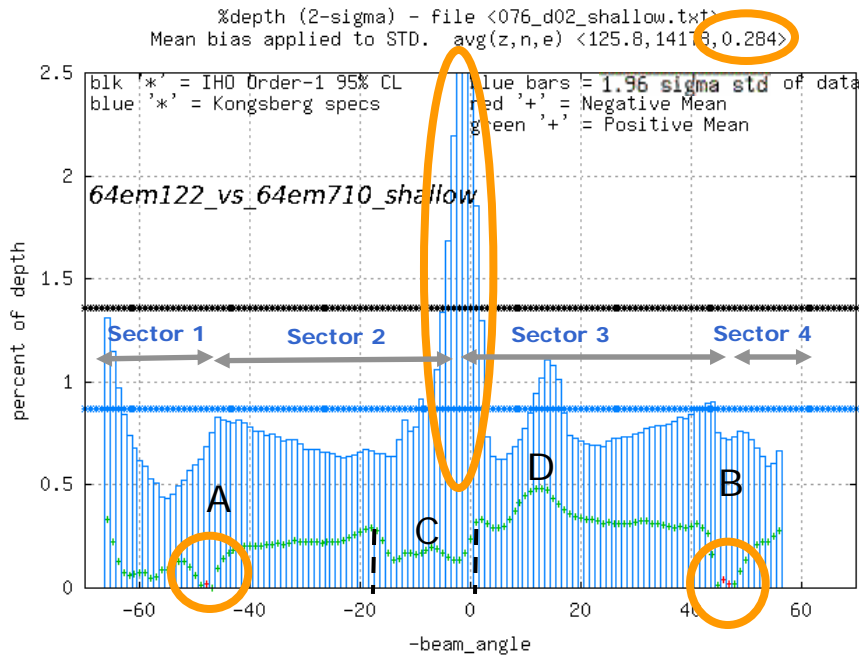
%depth (2-sigma) - file <076_d02_shallow.txt>
Mean bias applied to STD. avg(z,n,e) <125.8,14178,0.284>

blk '*' = IHO Order-1 95% CL
blue '*' = Kongsberg specs

blue bars = 1.96 sigma std of data
red '+' = Negative Mean
green '+' = Positive Mean

64em122_vs_64em710_shallow

Sector 1
Sector 2
Sector 3
Sector 4

A
B
C
D

percent of depth

2.5
2
1.5
1
0.5
0

-60
-40
-20
0
20
40
60

-beam_angle